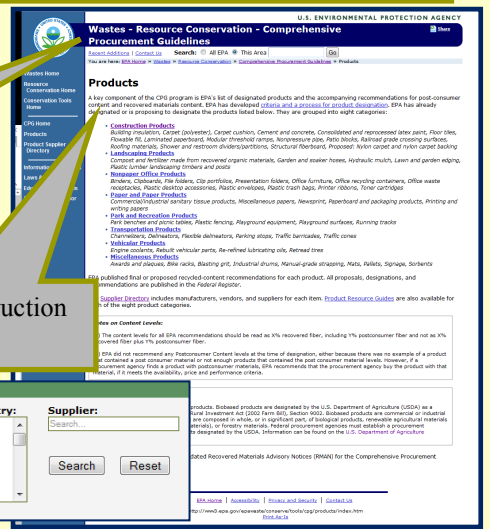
U.S. ENVIRONMENTAL PROTECTION AGENCY

Wastes - Resource Conservation - Comprehensive Procurement Guidelines

Share

Recent Additions | Contact Us Search: All EPA This Area Go

You are here: EPA Home » Wastes » Resource Conservation » Comprehensive Procurement Guidelines » Products

Wastes Home

Resource Conservation Home

Conservation Tools Home

CPG Home

Products

Product Supplier Directory

Informatio

Laws

Ed

Products

A key component of the CPG program is EPA's list of designated products and the accompanying recommendations for recycled-content and recovered materials content. EPA has developed criteria and a process for product designation. EPA has already designated or is proposing to designate the products listed below. They are grouped into eight categories:

Construction Products
Building insulation, Carpet (polyester), Carpet cushion, Cement and concrete, Consolidated and reprocessed latex paint, Floor tiles, Flowable fill, Laminated paperboard, Modular threshold ramps, Nonpressure pipe, Patio blocks, Railroad grade crossing surfaces, Roofing materials, Shower and restroom dividers/partitions, Structural fiberboard, Proposed: Nylon carpet and nylon carpet backing

Landscaping Products
Compost and fertilizer made from recovered organic materials, Garden and soaker hoses, Hydraulic mulch, Lawn and garden edging, Plastic lumber landscaping timbers and posts

Nonpaper Office Products
Binders, Clipboards, File folders, Clip portfolios, Presentation folders, Office furniture, Office recycling containers, Office waste receptacles, Plastic desktop accessories, Plastic envelopes, Plastic trash bags, Printer ribbons, Toner cartridges

Paper and Paper Products
Commercial/industrial sanitary tissue products, Miscellaneous papers, Newsprint, Paperboard and packaging products, Printing and writing papers

Park and Recreation Products
Park benches and picnic tables, Plastic fencing, Playground equipment, Playground surfaces, Running tracks

Transportation Products
Channelizers, Delineators, Flexible delineators, Parking stops, Traffic barricades, Traffic cones

Vehicular Products
Engine coolants, Rebuilt vehicular parts, Re-refined lubricating oils, Retread tires

Miscellaneous Products
Awards and plaques, Bike racks, Blasting grit, Industrial drums, Manual-grade strapping, Mats, Pallets, Signage, Sorbents

EPA published final or proposed recycled-content recommendations for each product. All proposals, designations, and recommendations are published in the Federal Register.

uction

Supplier Directory includes manufacturers, vendors, and suppliers for each item. Product Resource Guides are also available for each of the eight product categories.

otes on Content Levels:

The content levels for all EPA recommendations should be read as X% recovered fiber, including Y% postconsumer fiber and not as X% recovered fiber plus Y% postconsumer fiber.

EPA did not recommend any Postconsumer Content levels at the time of designation, either because there was no example of a product that contained a post consumer material or not enough products that contained the post consumer material levels. However, if a procurement agency finds a product with postconsumer materials, EPA recommends that the procurement agency buy the product with that material, if it meets the availability, price and performance criteria.

ry:

Supplier:

Search...

Search

Reset

products. Biobased products are designated by the U.S. Department of Agriculture (USDA) as a ural Investment Act (2002 Farm Bill), Section 9002. Biobased products are commercial or industrial are composed in whole, or in significant part, of biological products, renewable agricultural materials aterials), or forestry materials. Federal procurement agencies must establish a procurement ts designated by the USDA. Information can be found on the U.S. Department of Agriculture

dated Recovered Materials Advisory Notices (RMAN) for the Comprehensive Procurement

EPA Home | Accessibility | Privacy and Security | Contact Us

http://www3.epa.gov/epawaste/conserve/tools/cpg/products/index.htm

Print As-Is